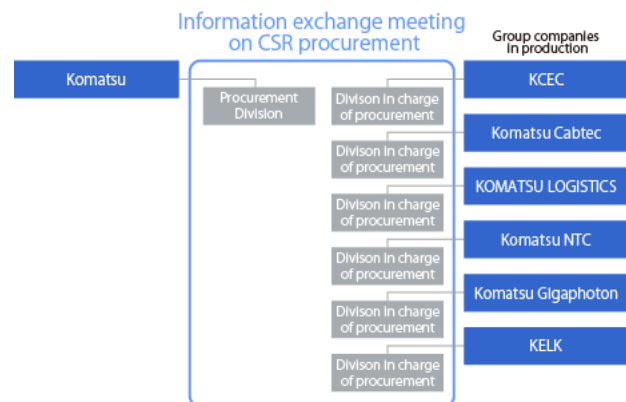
Information exchange meeting on CSR procurement

Group companies in production

Komatsu

Procurement Division

Divison in charge of procurement

KCEC

Divison in charge of procurement

Komatsu Cabtec

Divison in charge of procurement

KOMATSU LOGISTICS

Divison in charge of procurement

Komatsu NTC

Divison in charge of procurement

Komatsu Gigaphoton

Divison in charge of procurement

KELK